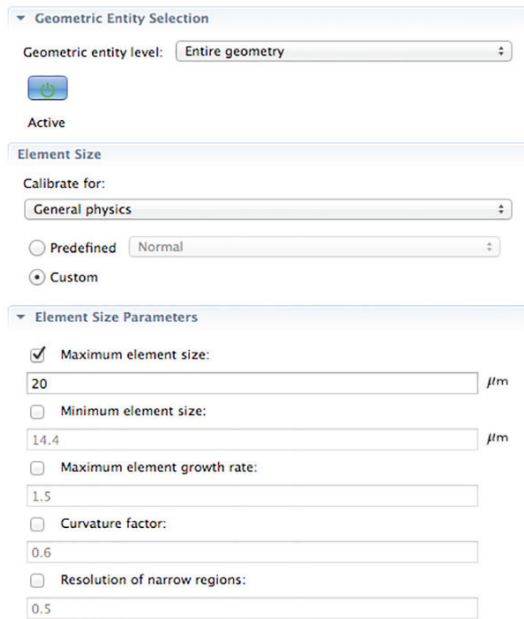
Geometric Entity Selection

Geometric entity level: Entire geometry

Active

Element Size

Calibrate for:

General physics

Predefined Normal

Custom

Element Size Parameters

Maximum element size:

20 μm

Minimum element size:

14.4 μm

Maximum element growth rate:

1.5

Curvature factor:

0.6

Resolution of narrow regions:

0.5